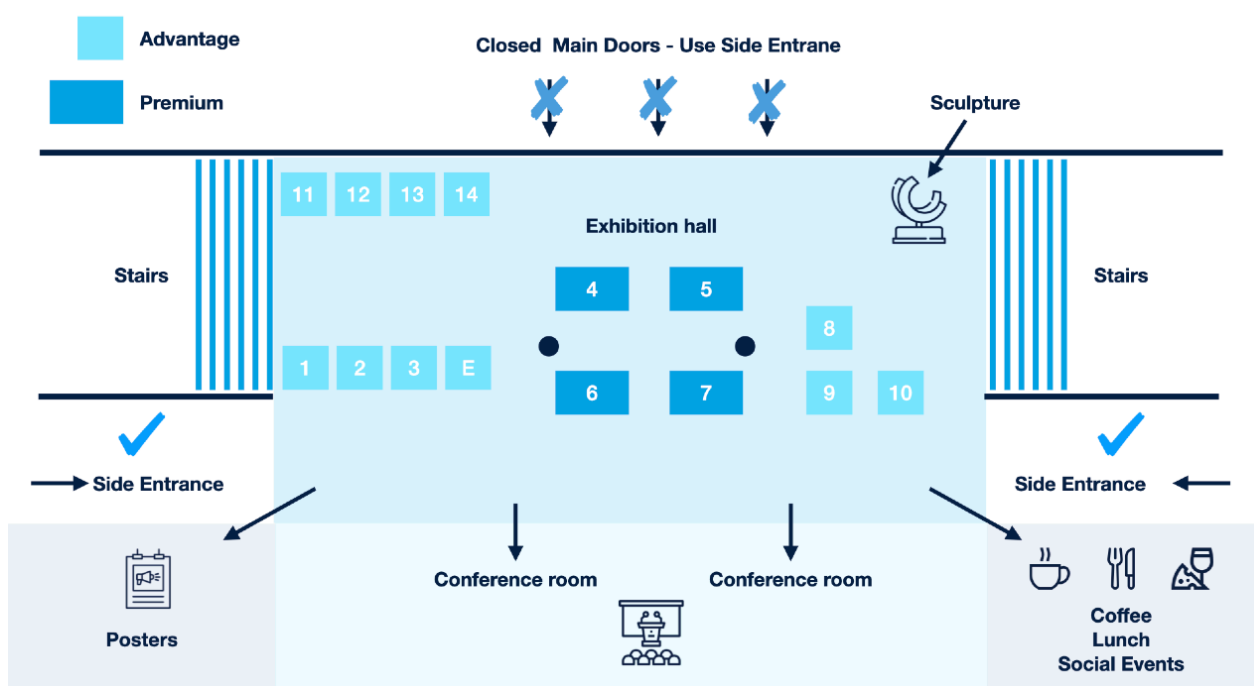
Advantage

Premium

Closed Main Doors - Use Side Entrane

Sculpture

11 12 13 14

Exhibition hall

Stairs

Stairs

4 5

8

1 2 3 E

6 7

9 10

Side Entrance

Side Entrance

Conference room

Conference room

Posters

Coffee
Lunch
Social Events